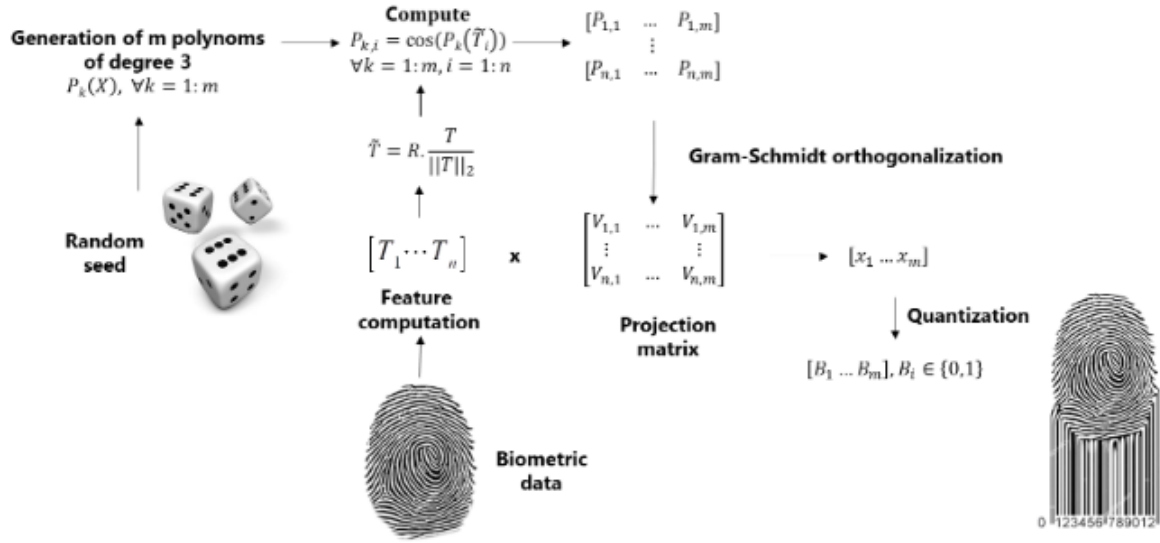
Generation of m polynoms of degree 3
$P_k(X),\ \forall k = 1:m$

Compute
$P_{k,i} = \cos(P_k(\tilde{T}_i))$
$\forall k = 1:m, i = 1:n$

$\begin{bmatrix} P_{1,1} & \dots & P_{1,m} \\ & \vdots & \\ P_{n,1} & \dots & P_{n,m} \end{bmatrix}$

Gram-Schmidt orthogonalization

$\tilde{T} = R.\frac{T}{||T||_2}$

Random seed

$\begin{bmatrix} T_1 \cdots T_n \end{bmatrix}$

x

$\begin{bmatrix} V_{1,1} & \cdots & V_{1,m} \\ \vdots & & \vdots \\ V_{n,1} & \dots & V_{n,m} \end{bmatrix}$

$[x_1 \dots x_m]$

Feature computation

Projection matrix

Quantization

$[B_1 \dots B_m], B_i \in \{0,1\}$

Biometric data

0 123456 789012